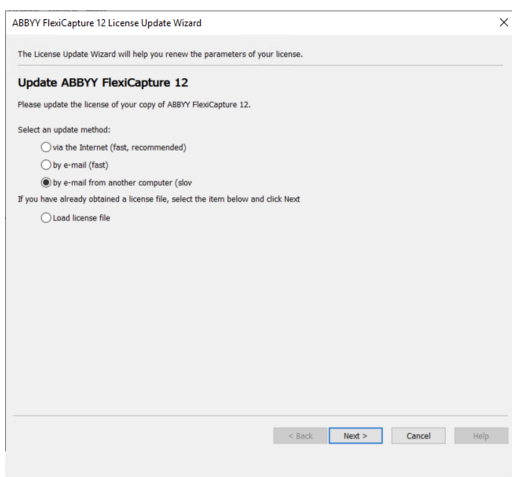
ABBYY FlexiCapture 12 License Update Wizard

×

The License Update Wizard will help you renew the parameters of your license.

Update ABBYY FlexiCapture 12

Please update the license of your copy of ABBYY FlexiCapture 12.

Select an update method:

via the Internet (fast, recommended)

by e-mail (fast)

by e-mail from another computer (slov

If you have already obtained a license file, select the item below and click Next

Load license file

< Back

Next >

Cancel

Help